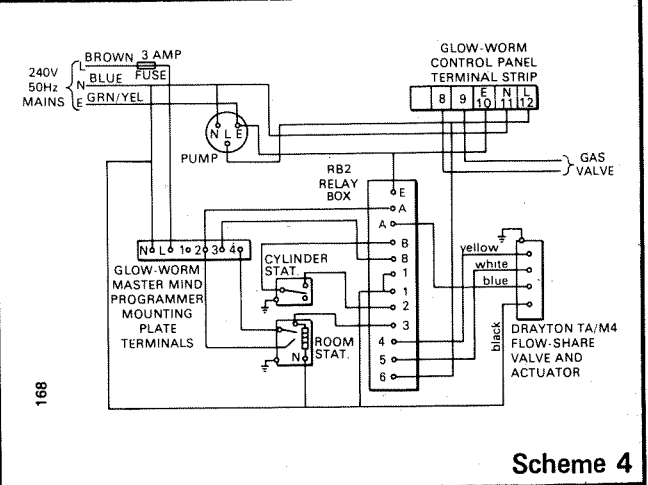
BROWN 3 AMP
FUSE
240V 50Hz MAINS
L
N
E
BLUE
GRN/YEL

GLOW-WORM CONTROL PANEL TERMINAL STRIP
8 9 E 10 N 11 L 12

N L E
PUMP

GAS VALVE

RB2 RELAY BOX
E
A
A
B
B
1
1
2
3
4
5
6

N L 1 2 3 4
GLOW-WORM MASTER MIND PROGRAMMER MOUNTING PLATE TERMINALS

CYLINDER STAT.

ROOM STAT.
N

yellow
white
blue
black

DRAYTON TA/M4 FLOW-SHARE VALVE AND ACTUATOR

168

Scheme 4